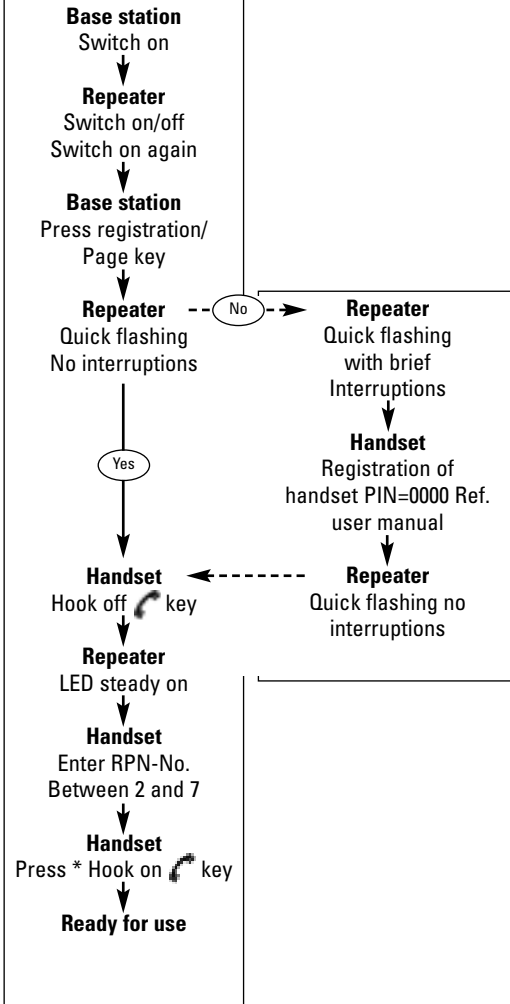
**Base station**
Switch on

**Repeater**
Switch on/off
Switch on again

**Base station**
Press registration/
Page key

**Repeater**
Quick flashing
No interruptions

No

**Repeater**
Quick flashing
with brief
Interruptions

**Handset**
Registration of
handset PIN=0000 Ref.
user manual

**Repeater**
Quick flashing no
interruptions

Yes

**Handset**
Hook off key

**Repeater**
LED steady on

**Handset**
Enter RPN-No.
Between 2 and 7

**Handset**
Press * Hook on key

**Ready for use**